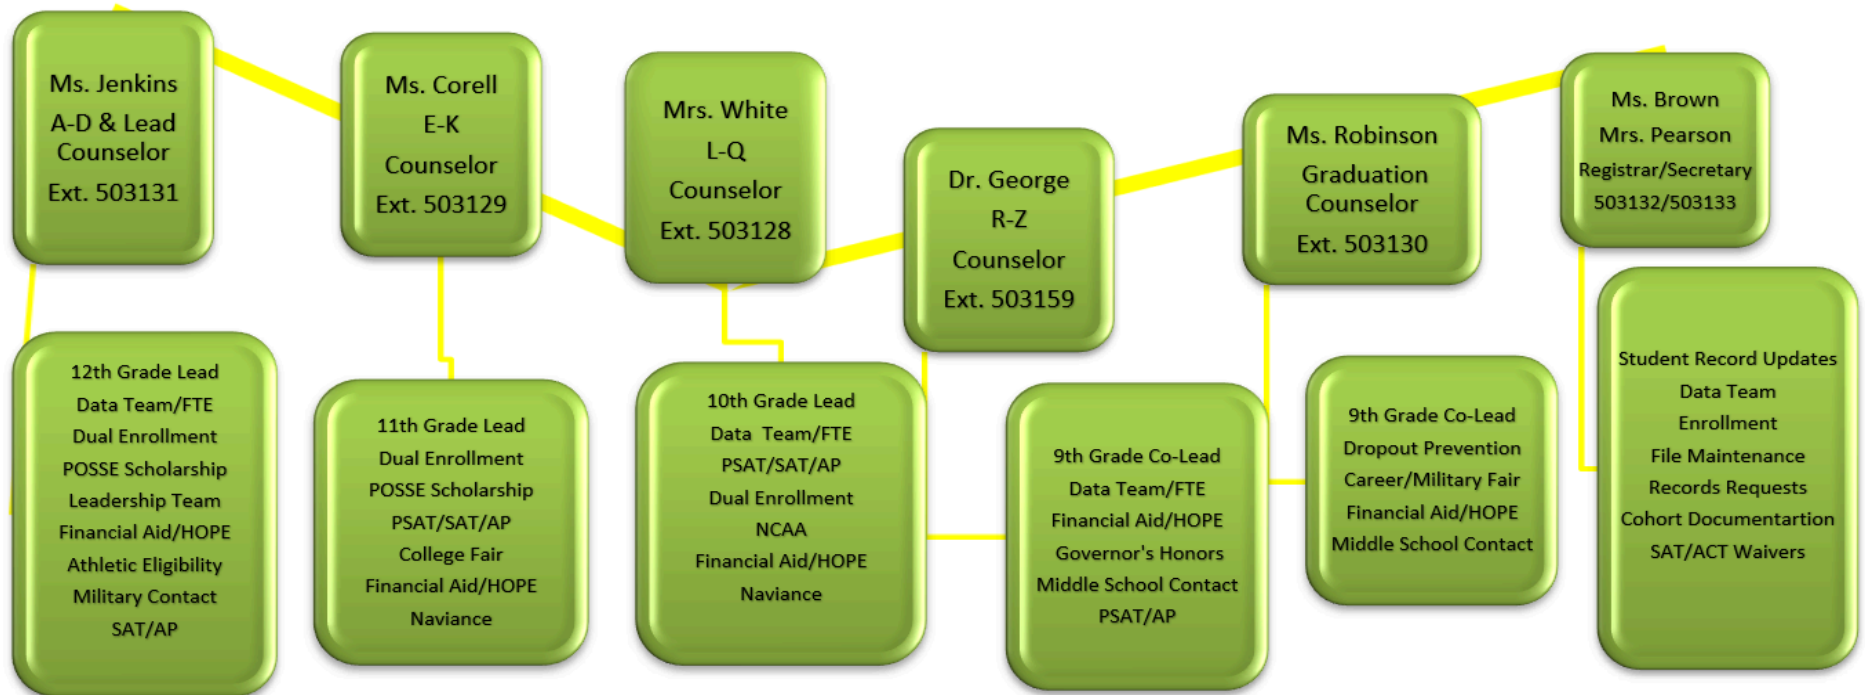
Ms. Jenkins
A-D & Lead Counselor
Ext. 503131

Ms. Corell
E-K
Counselor
Ext. 503129

Mrs. White
L-Q
Counselor
Ext. 503128

Dr. George
R-Z
Counselor
Ext. 503159

Ms. Robinson
Graduation Counselor
Ext. 503130

Ms. Brown
Mrs. Pearson
Registrar/Secretary
503132/503133

12th Grade Lead
Data Team/FTE
Dual Enrollment
POSSE Scholarship
Leadership Team
Financial Aid/HOPE
Athletic Eligibility
Military Contact
SAT/AP

11th Grade Lead
Dual Enrollment
POSSE Scholarship
PSAT/SAT/AP
College Fair
Financial Aid/HOPE
Naviance

10th Grade Lead
Data Team/FTE
PSAT/SAT/AP
Dual Enrollment
NCAA
Financial Aid/HOPE
Naviance

9th Grade Co-Lead
Data Team/FTE
Financial Aid/HOPE
Governor's Honors
Middle School Contact
PSAT/AP

9th Grade Co-Lead
Dropout Prevention
Career/Military Fair
Financial Aid/HOPE
Middle School Contact

Student Record Updates
Data Team
Enrollment
File Maintenance
Records Requests
Cohort Documentartion
SAT/ACT Waivers